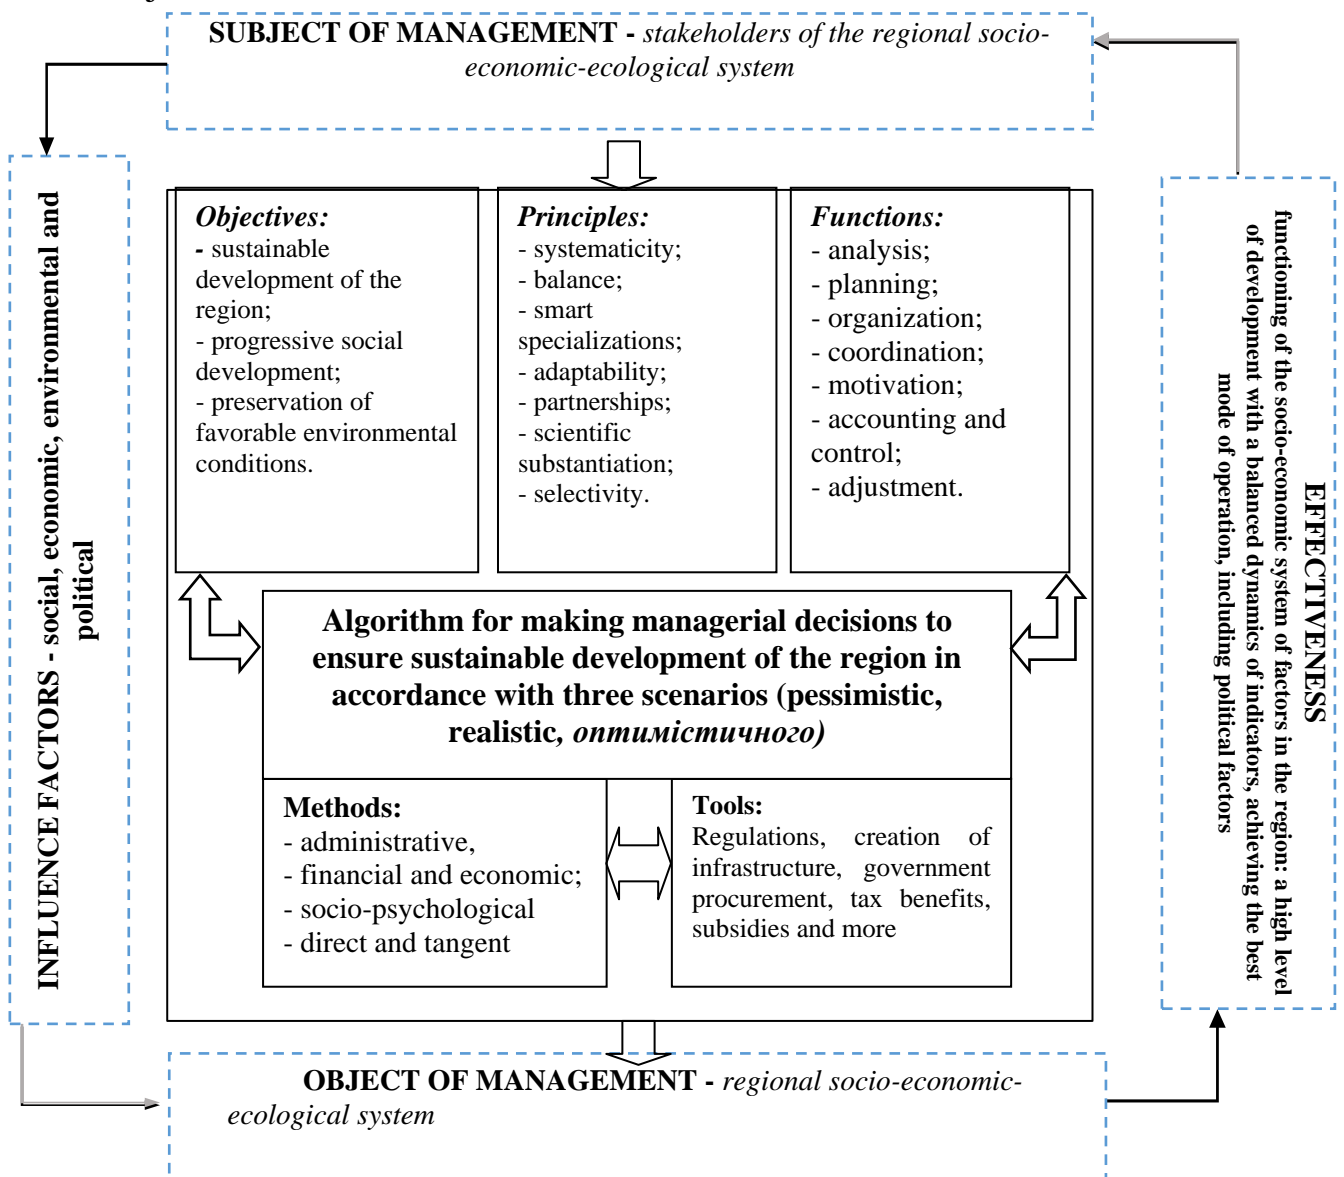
SUBJECT OF MANAGEMENT - stakeholders of the regional socio-economic-ecological system

INFLUENCE FACTORS - social, economic, environmental and political

Objectives:
- sustainable development of the region;
- progressive social development;
- preservation of favorable environmental conditions.

Principles:
- systematicity;
- balance;
- smart specializations;
- adaptability;
- partnerships;
- scientific substantiation;
- selectivity.

Functions:
- analysis;
- planning;
- organization;
- coordination;
- motivation;
- accounting and control;
- adjustment.

Algorithm for making managerial decisions to ensure sustainable development of the region in accordance with three scenarios (pessimistic, realistic, оптимістичного)

Methods:
- administrative,
- financial and economic;
- socio-psychological
- direct and tangent

Tools:
Regulations, creation of infrastructure, government procurement, tax benefits, subsidies and more

EFFECTIVENESS
functioning of the socio-economic system of factors in the region: a high level of development with a balanced dynamics of indicators, achieving the best mode of operation, including political factors

OBJECT OF MANAGEMENT - regional socio-economic-ecological system